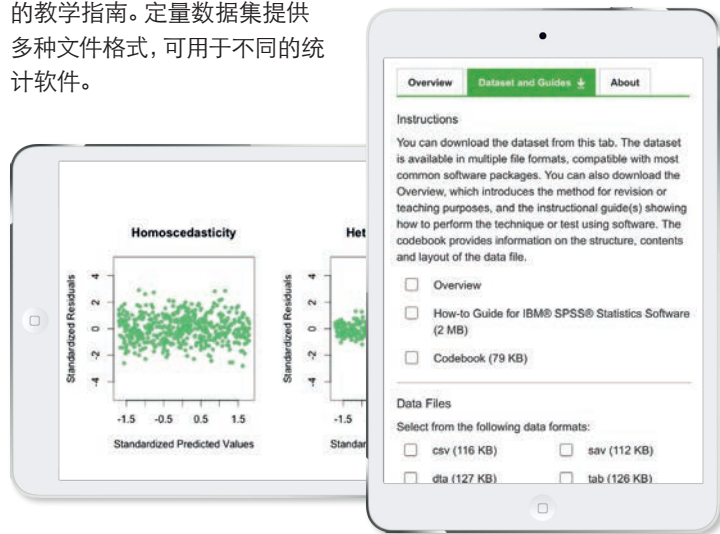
的教学指南。定量数据集提供多种文件格式，可用于不同的统计软件。

Homoscedasticity

Standardized Residuals

4
2
0
-2
-4

-1.5 -0.5 0.5 1.5

Standardized Predicted Values

Het

Standardized Residuals

4
2
0
-2
-4

-1.5

Standar

Overview | Dataset and Guides | About

Instructions

You can download the dataset from this tab. The dataset is available in multiple file formats, compatible with most common software packages. You can also download the Overview, which introduces the method for revision or teaching purposes, and the instructional guide(s) showing how to perform the technique or test using software. The codebook provides information on the structure, contents and layout of the data file.

Overview

How-to Guide for IBM® SPSS® Statistics Software (2 MB)

Codebook (79 KB)

Data Files

Select from the following data formats:

csv (116 KB)

sav (112 KB)

dta (127 KB)

tab (126 KB)